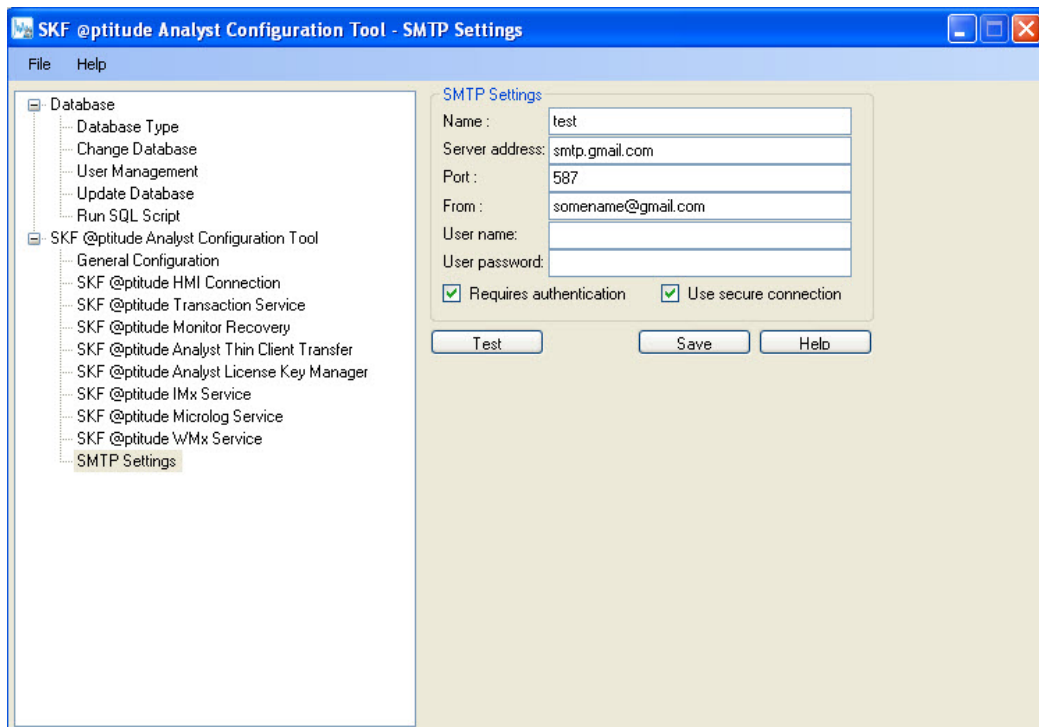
SKF @ptitude Analyst Configuration Tool - SMTP Settings

File Help

Database
Database Type
Change Database
User Management
Update Database
Run SQL Script
SKF @ptitude Analyst Configuration Tool
General Configuration
SKF @ptitude HMI Connection
SKF @ptitude Transaction Service
SKF @ptitude Monitor Recovery
SKF @ptitude Analyst Thin Client Transfer
SKF @ptitude Analyst License Key Manager
SKF @ptitude IMx Service
SKF @ptitude Microlog Service
SKF @ptitude WMx Service
SMTP Settings

SMTP Settings
Name : test
Server address: smtp.gmail.com
Port : 587
From : somename@gmail.com
User name:
User password:
Requires authentication
Use secure connection

Test
Save
Help